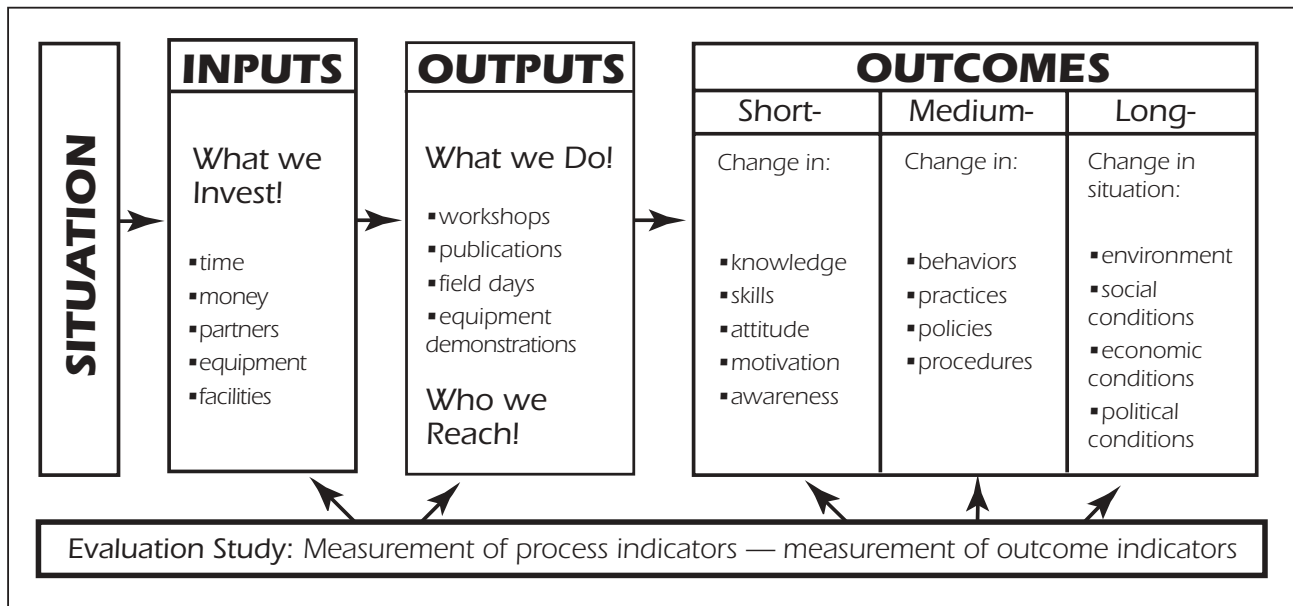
SITUATION

INPUTS

What we Invest!

▪time
▪money
▪partners
▪equipment
▪facilities

OUTPUTS

What we Do!

▪workshops
▪publications
▪field days
▪equipment demonstrations

Who we Reach!

OUTCOMES

| Short- | Medium- | Long- |
|---|---|---|
| Change in: | Change in: | Change in situation: |
| ▪knowledge ▪skills ▪attitude ▪motivation ▪awareness | ▪behaviors ▪practices ▪policies ▪procedures | ▪environment ▪social conditions ▪economic conditions ▪political conditions |

Evaluation Study: Measurement of process indicators — measurement of outcome indicators